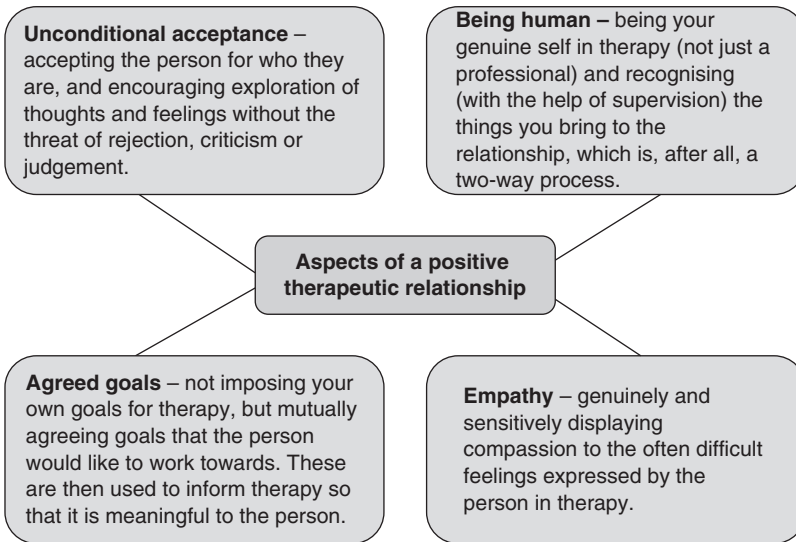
**Unconditional acceptance** – accepting the person for who they are, and encouraging exploration of thoughts and feelings without the threat of rejection, criticism or judgement.

**Being human –** being your genuine self in therapy (not just a professional) and recognising (with the help of supervision) the things you bring to the relationship, which is, after all, a two-way process.

**Aspects of a positive therapeutic relationship**

**Agreed goals** – not imposing your own goals for therapy, but mutually agreeing goals that the person would like to work towards. These are then used to inform therapy so that it is meaningful to the person.

**Empathy** – genuinely and sensitively displaying compassion to the often difficult feelings expressed by the person in therapy.